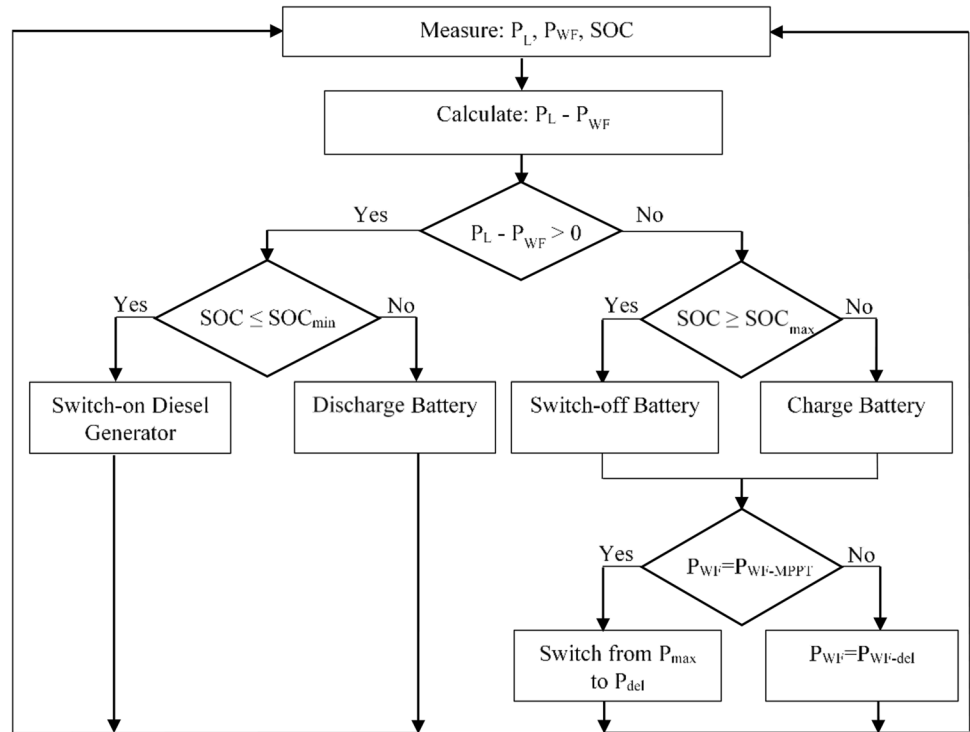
Measure: $P_L$, $P_{WF}$, SOC

Calculate: $P_L - P_{WF}$

Yes

$P_L - P_{WF} > 0$

No

Yes

$SOC \leq SOC_{min}$

No

Yes

$SOC \geq SOC_{max}$

No

Switch-on Diesel Generator

Discharge Battery

Switch-off Battery

Charge Battery

Yes

$P_{WF}=P_{WF\text{-}MPPT}$

No

Switch from $P_{max}$ to $P_{del}$

$P_{WF}=P_{WF\text{-}del}$